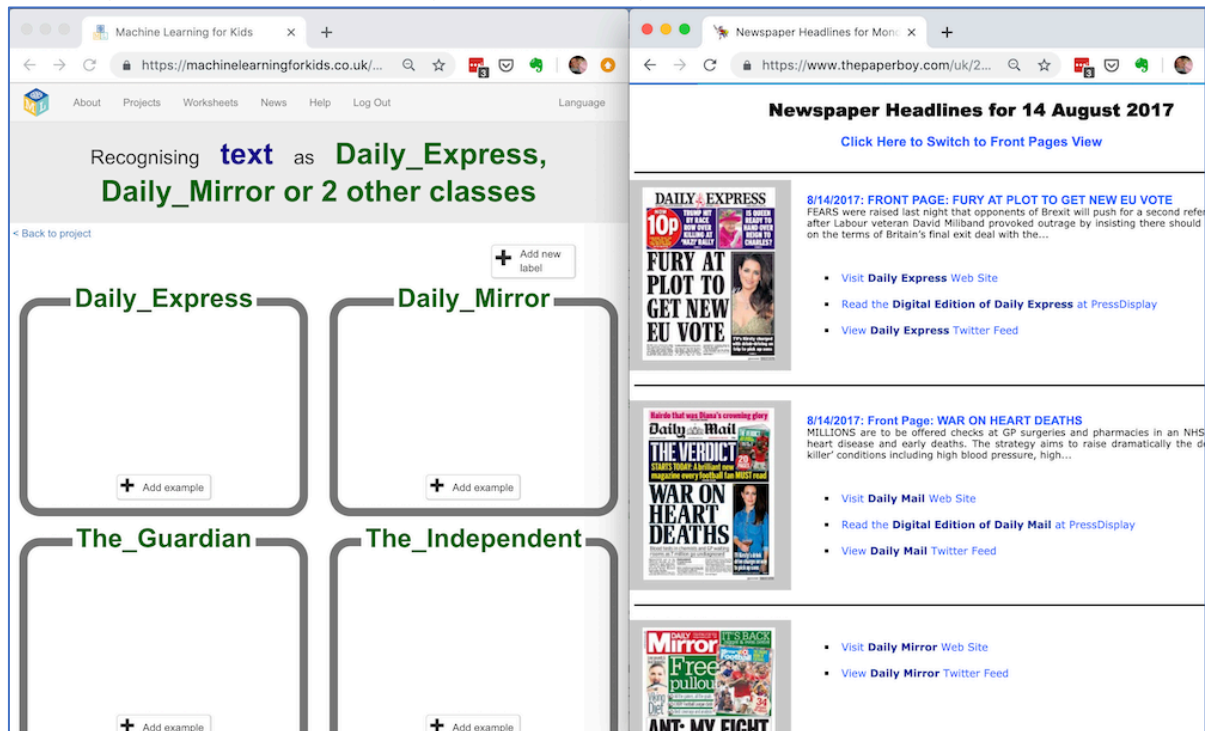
Machine Learning for Kids ×
+
https://machinelearningforkids.co.uk/...
About Projects Worksheets News Help Log Out Language

Recognising text as Daily_Express, Daily_Mirror or 2 other classes

< Back to project

Add new label

Daily_Express

Add example

Daily_Mirror

Add example

The_Guardian

Add example

The_Independent

Add example

Newspaper Headlines for Monc ×
+
https://www.thepaperboy.com/uk/2...

Newspaper Headlines for 14 August 2017

Click Here to Switch to Front Pages View

DAILY EXPRESS
10p
TRUMP HIT BY RACE ROW OVER KILLING AT 'NAZI' RALLY
IS QUEEN READY TO HAND OVER REIGN TO CHARLES?
FURY AT PLOT TO GET NEW EU VOTE

8/14/2017: FRONT PAGE: FURY AT PLOT TO GET NEW EU VOTE
FEARS were raised last night that opponents of Brexit will push for a second refe after Labour veteran David Miliband provoked outrage by insisting there should on the terms of Britain's final exit deal with the...

Visit Daily Express Web Site
Read the Digital Edition of Daily Express at PressDisplay
View Daily Express Twitter Feed

Hairdo that was Diana's crowning glory
Daily Mail
THE VERDICT
STARTS TODAY: A brilliant new magazine every football fan MUST read
WAR ON HEART DEATHS

8/14/2017: Front Page: WAR ON HEART DEATHS
MILLIONS are to be offered checks at GP surgeries and pharmacies in an NHS heart disease and early deaths. The strategy aims to raise dramatically the d killer' conditions including high blood pressure, high...

Visit Daily Mail Web Site
Read the Digital Edition of Daily Mail at PressDisplay
View Daily Mail Twitter Feed

DAILY Mirror
IT'S BACK
Free pullout
ANT: MY FIGHT

Visit Daily Mirror Web Site
View Daily Mirror Twitter Feed